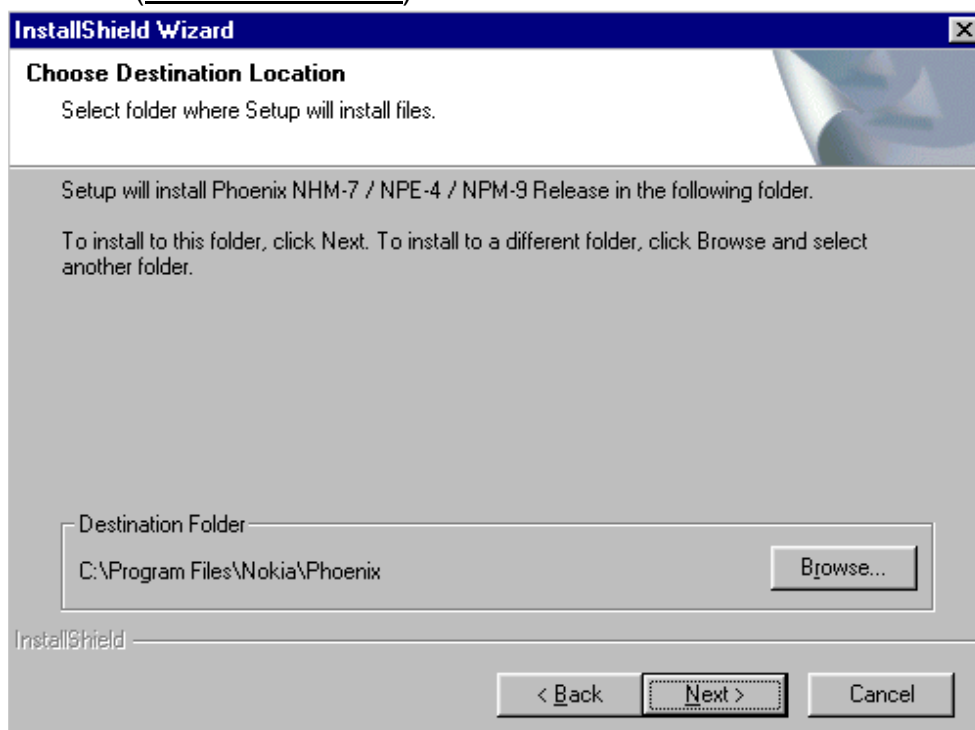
InstallShield Wizard

Choose Destination Location

Select folder where Setup will install files.

Setup will install Phoenix NHM-7 / NPE-4 / NPM-9 Release in the following folder.

To install to this folder, click Next. To install to a different folder, click Browse and select another folder.

Destination Folder

C:\Program Files\Nokia\Phoenix

Browse...

InstallShield

< Back

Next >

Cancel